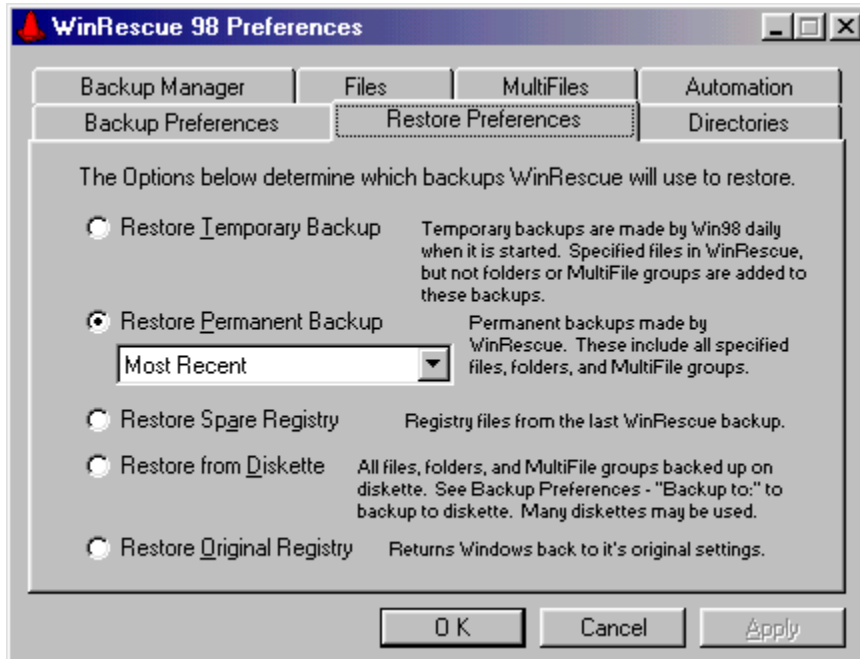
WinRescue 98 Preferences

Backup Manager
Files
MultiFiles
Automation
Backup Preferences
Restore Preferences
Directories

The Options below determine which backups WinRescue will use to restore.

Restore Temporary Backup
Temporary backups are made by Win98 daily when it is started. Specified files in WinRescue, but not folders or MultiFile groups are added to these backups.

Restore Permanent Backup
Most Recent
Permanent backups made by WinRescue. These include all specified files, folders, and MultiFile groups.

Restore Spare Registry
Registry files from the last WinRescue backup.

Restore from Diskette
All files, folders, and MultiFile groups backed up on diskette. See Backup Preferences - "Backup to:" to backup to diskette. Many diskettes may be used.

Restore Original Registry
Returns Windows back to it's original settings.

O K
Cancel
Apply